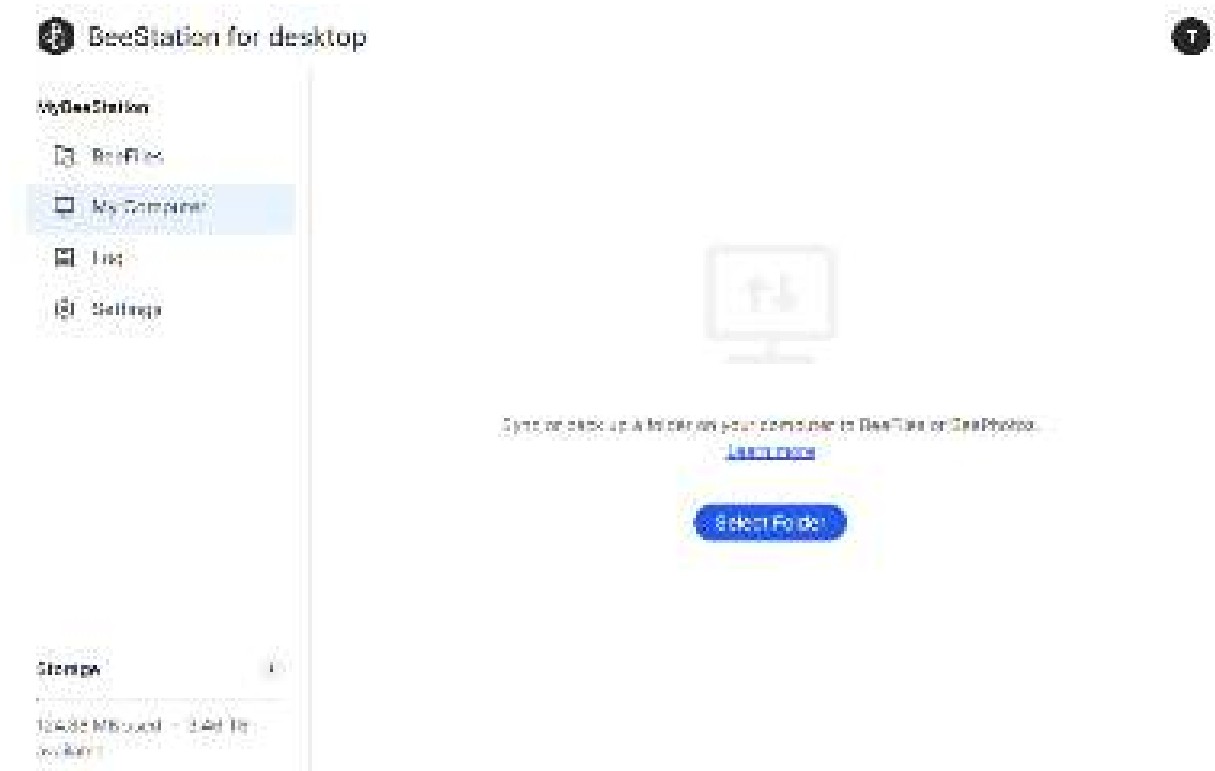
BeeStation for desktop

T

MyBeeStation

BeeFiles

My Computer

Log

Settings

Sync or back up a folder on your computer to BeeFiles or BeePhotos.

Learn more

Select Folder

Storage

124.38 MB used - 3.48 TB available